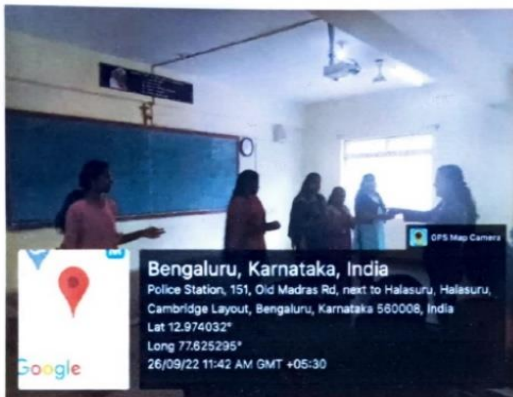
GPS Map Camera

Bengaluru, Karnataka, India

Police Station, 151, Old Madras Rd, next to Halasuru, Halasuru, Cambridge Layout, Bengaluru, Karnataka 560008, India

Lat 12.974032°

Long 77.625295°

26/09/22 11:42 AM GMT +05:30

Google